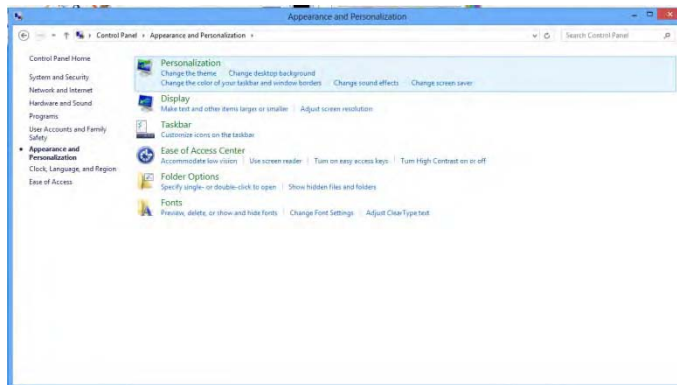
Appearance and Personalization

Control Panel › Appearance and Personalization ›

Search Control Panel

Control Panel Home

System and Security

Network and Internet

Hardware and Sound

Programs

User Accounts and Family Safety

Appearance and Personalization

Clock, Language, and Region

Ease of Access

Personalization
Change the theme | Change desktop background
Change the color of your taskbar and window borders | Change sound effects | Change screen saver

Display
Make text and other items larger or smaller | Adjust screen resolution

Taskbar
Customize icons on the taskbar

Ease of Access Center
Accommodate low vision | Use screen reader | Turn on easy access keys | Turn High Contrast on or off

Folder Options
Specify single- or double-click to open | Show hidden files and folders

Fonts
Preview, delete, or show and hide fonts | Change Font Settings | Adjust ClearType text